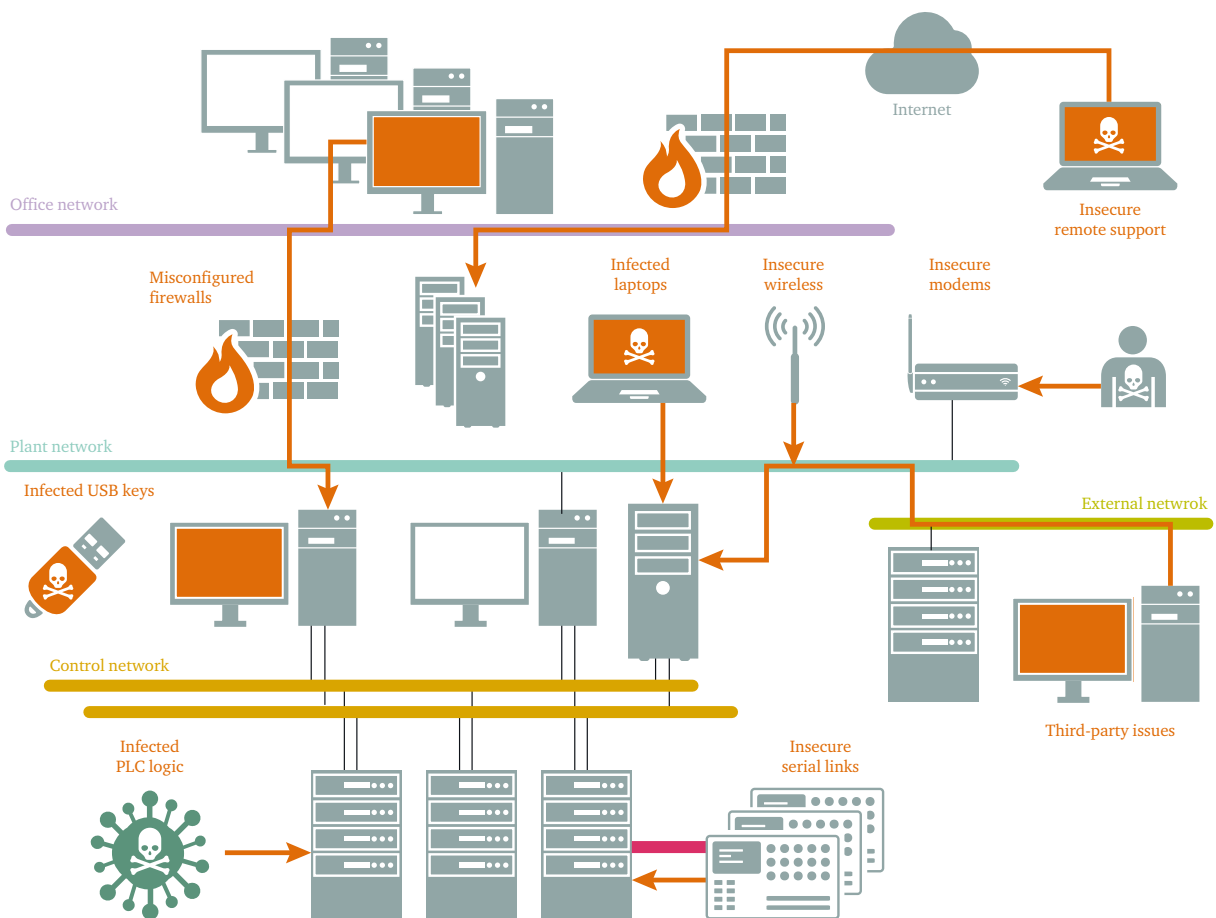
Internet

Office network

Insecure
remote support

Misconfigured
firewalls

Infected
laptops

Insecure
wireless

Insecure
modems

Plant network

Infected USB keys

External netwrok

Control network

Third-party issues

Infected
PLC logic

Insecure
serial links